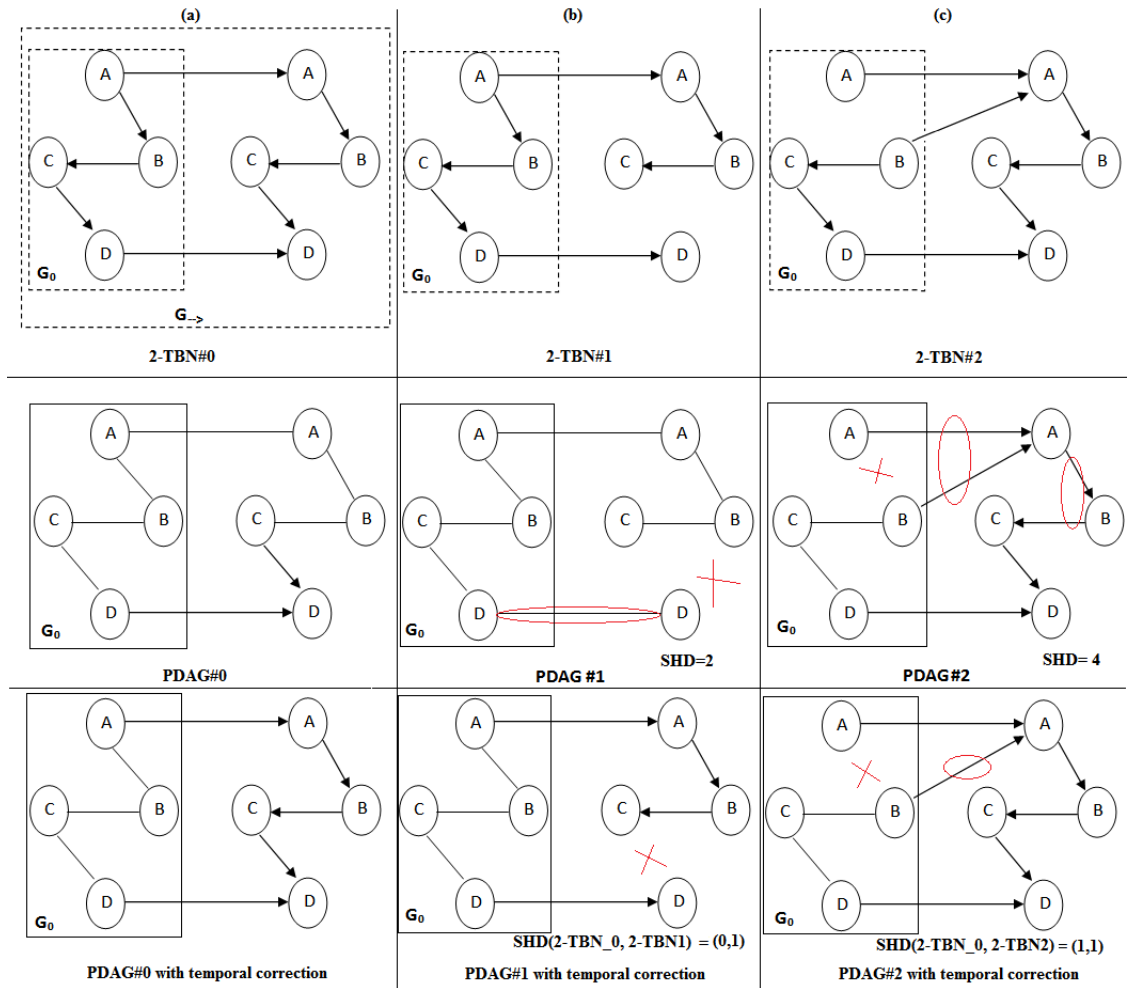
(a)

A A
C B C B
D D
$G_0$
$G_{\rightarrow}$

2-TBN#0

(b)

A A
C B C B
D D
$G_0$

2-TBN#1

(c)

A A
C B C B
D D
$G_0$

2-TBN#2

A A
C B C B
D D
$G_0$

PDAG#0

A A
C B C B
D D
$G_0$
SHD=2

PDAG #1

A A
C B C B
D D
$G_0$
SHD= 4

PDAG#2

A A
C B C B
D D
$G_0$

PDAG#0 with temporal correction

A A
C B C B
D D
$G_0$
SHD(2-TBN_0, 2-TBN1) = (0,1)

PDAG#1 with temporal correction

A A
C B C B
D D
$G_0$
SHD(2-TBN_0, 2-TBN2) = (1,1)

PDAG#2 with temporal correction